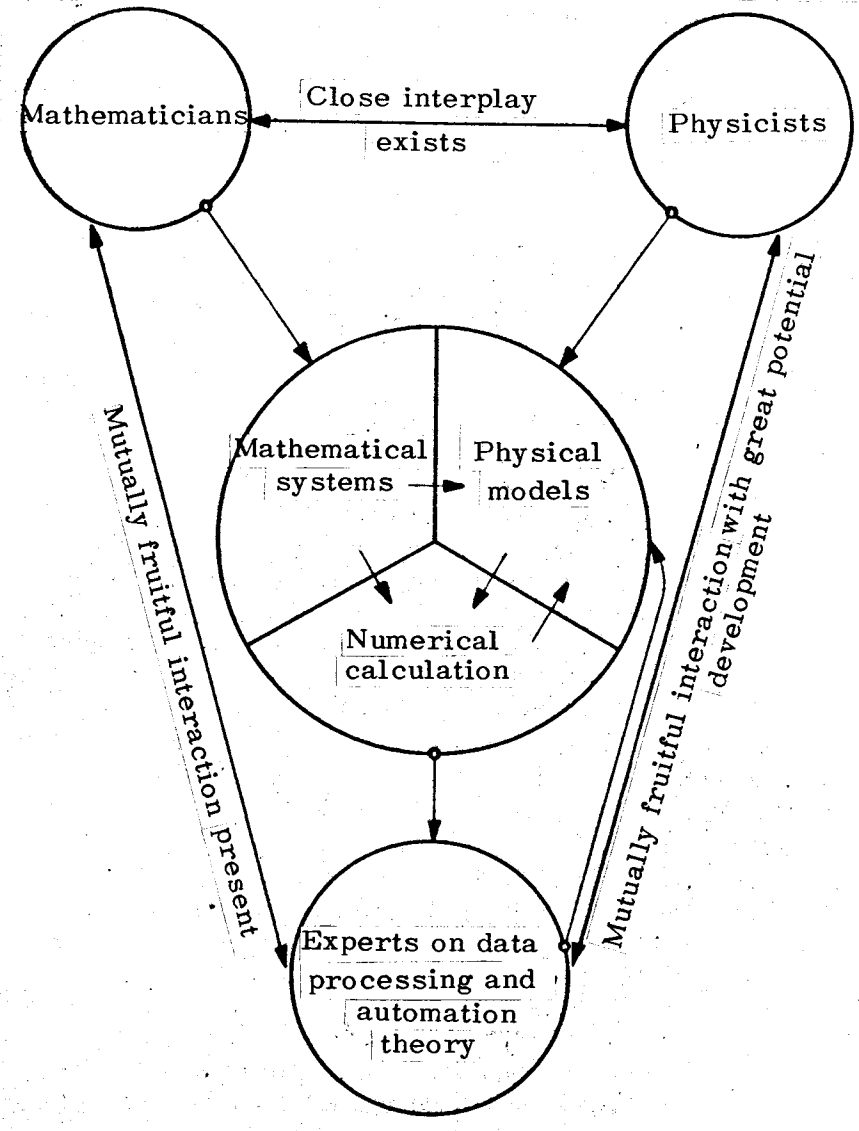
Mathematicians

Close interplay exists

Physicists

Mutually fruitful interaction present

Mathematical systems

Physical models

Numerical calculation

Mutually fruitful interaction with great potential development

Experts on data processing and automation theory